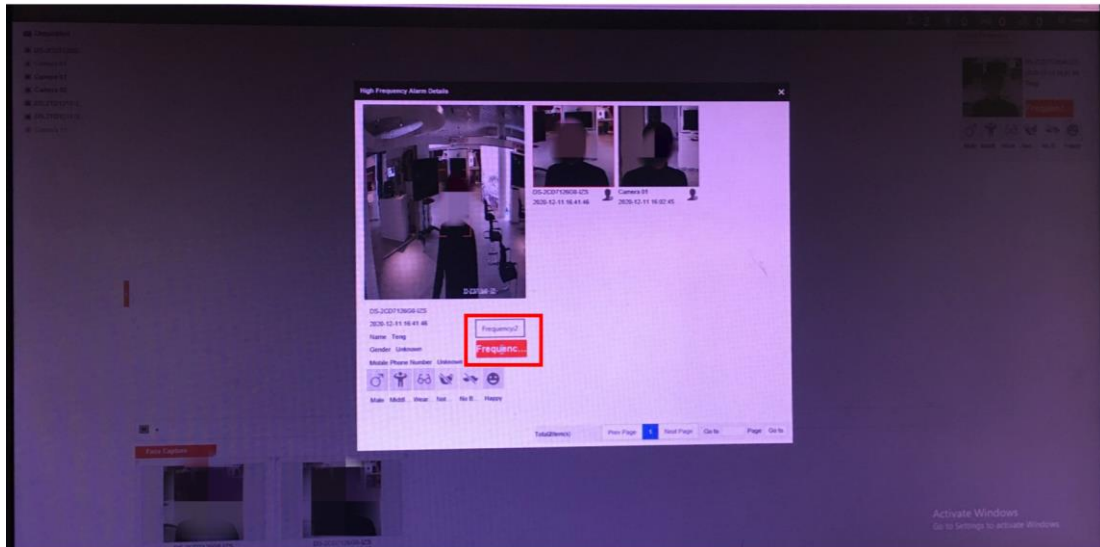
High Frequency Alarm Details

×

DS-2CD7126G0-IZS
2020-12-11 16:41:46

Camera 01
2020-12-11 16:02:45

DS-2CD7126G0-IZS
2020-12-11 16:41:46
Name Teng
Gender Unknown
Mobile Phone Number Unknown

Frequency2

Frequenc...

Male Middl... Wear... Not... No B... Happy

Total(Items)

Prev Page 1 Next Page Go to Page Go to

Face Capture

Activate Windows
Go to Settings to activate Windows.